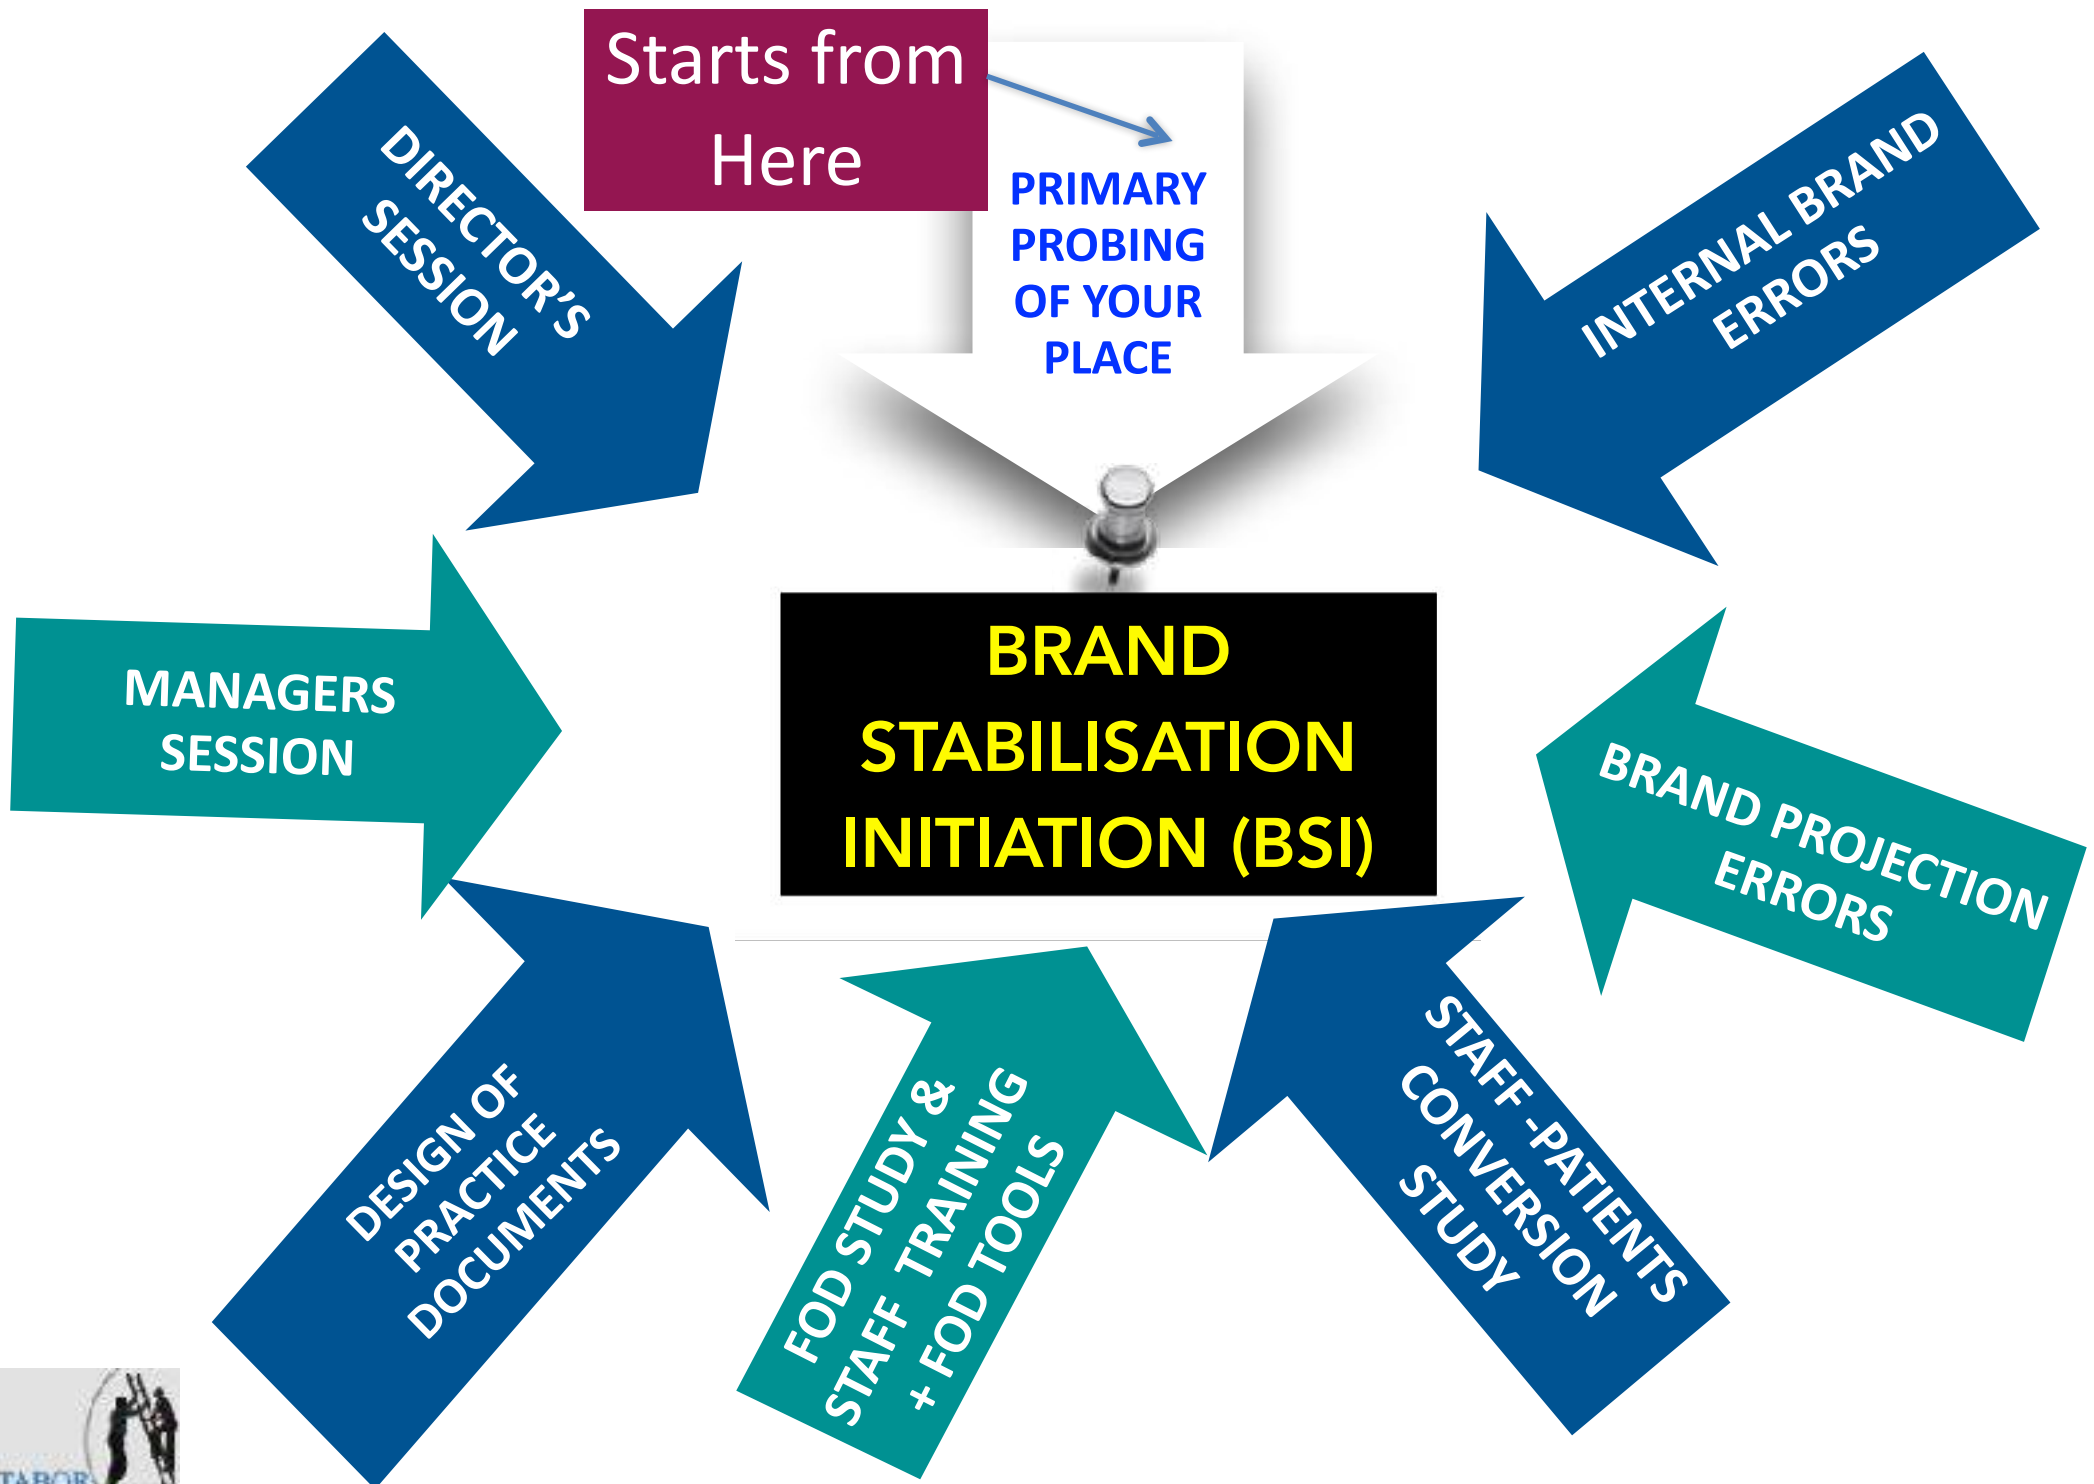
Starts from Here

PRIMARY PROBING OF YOUR PLACE

DIRECTOR'S SESSION

INTERNAL BRAND ERRORS

MANAGERS SESSION

BRAND STABILISATION INITIATION (BSI)

BRAND PROJECTION ERRORS

DESIGN OF PRACTICE DOCUMENTS

FOD STUDY & STAFF TRAINING + FOD TOOLS

STAFF -PATIENTS CONVERSION STUDY

TABOR